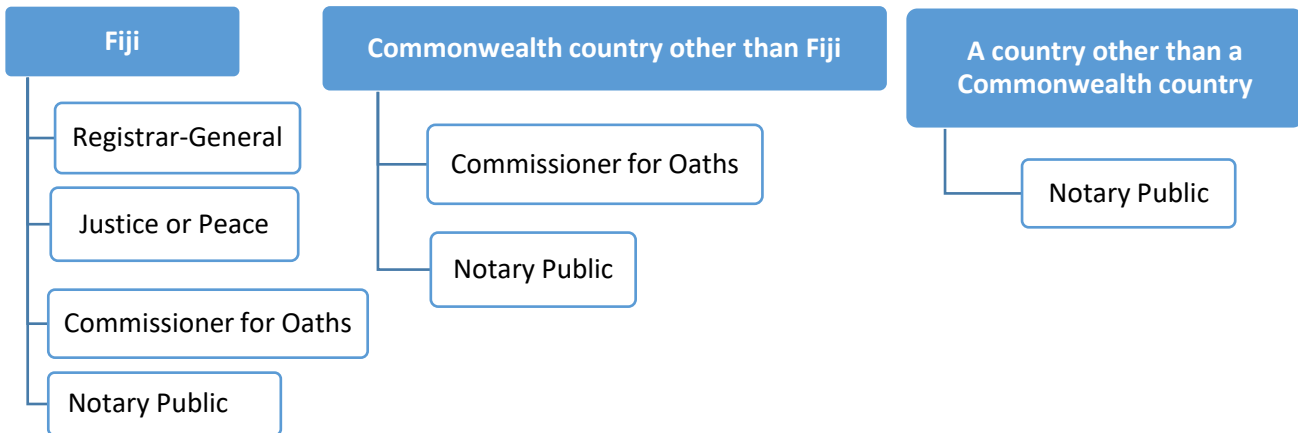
Fiji

Registrar-General

Justice or Peace

Commissioner for Oaths

Notary Public

Commonwealth country other than Fiji

Commissioner for Oaths

Notary Public

A country other than a Commonwealth country

Notary Public